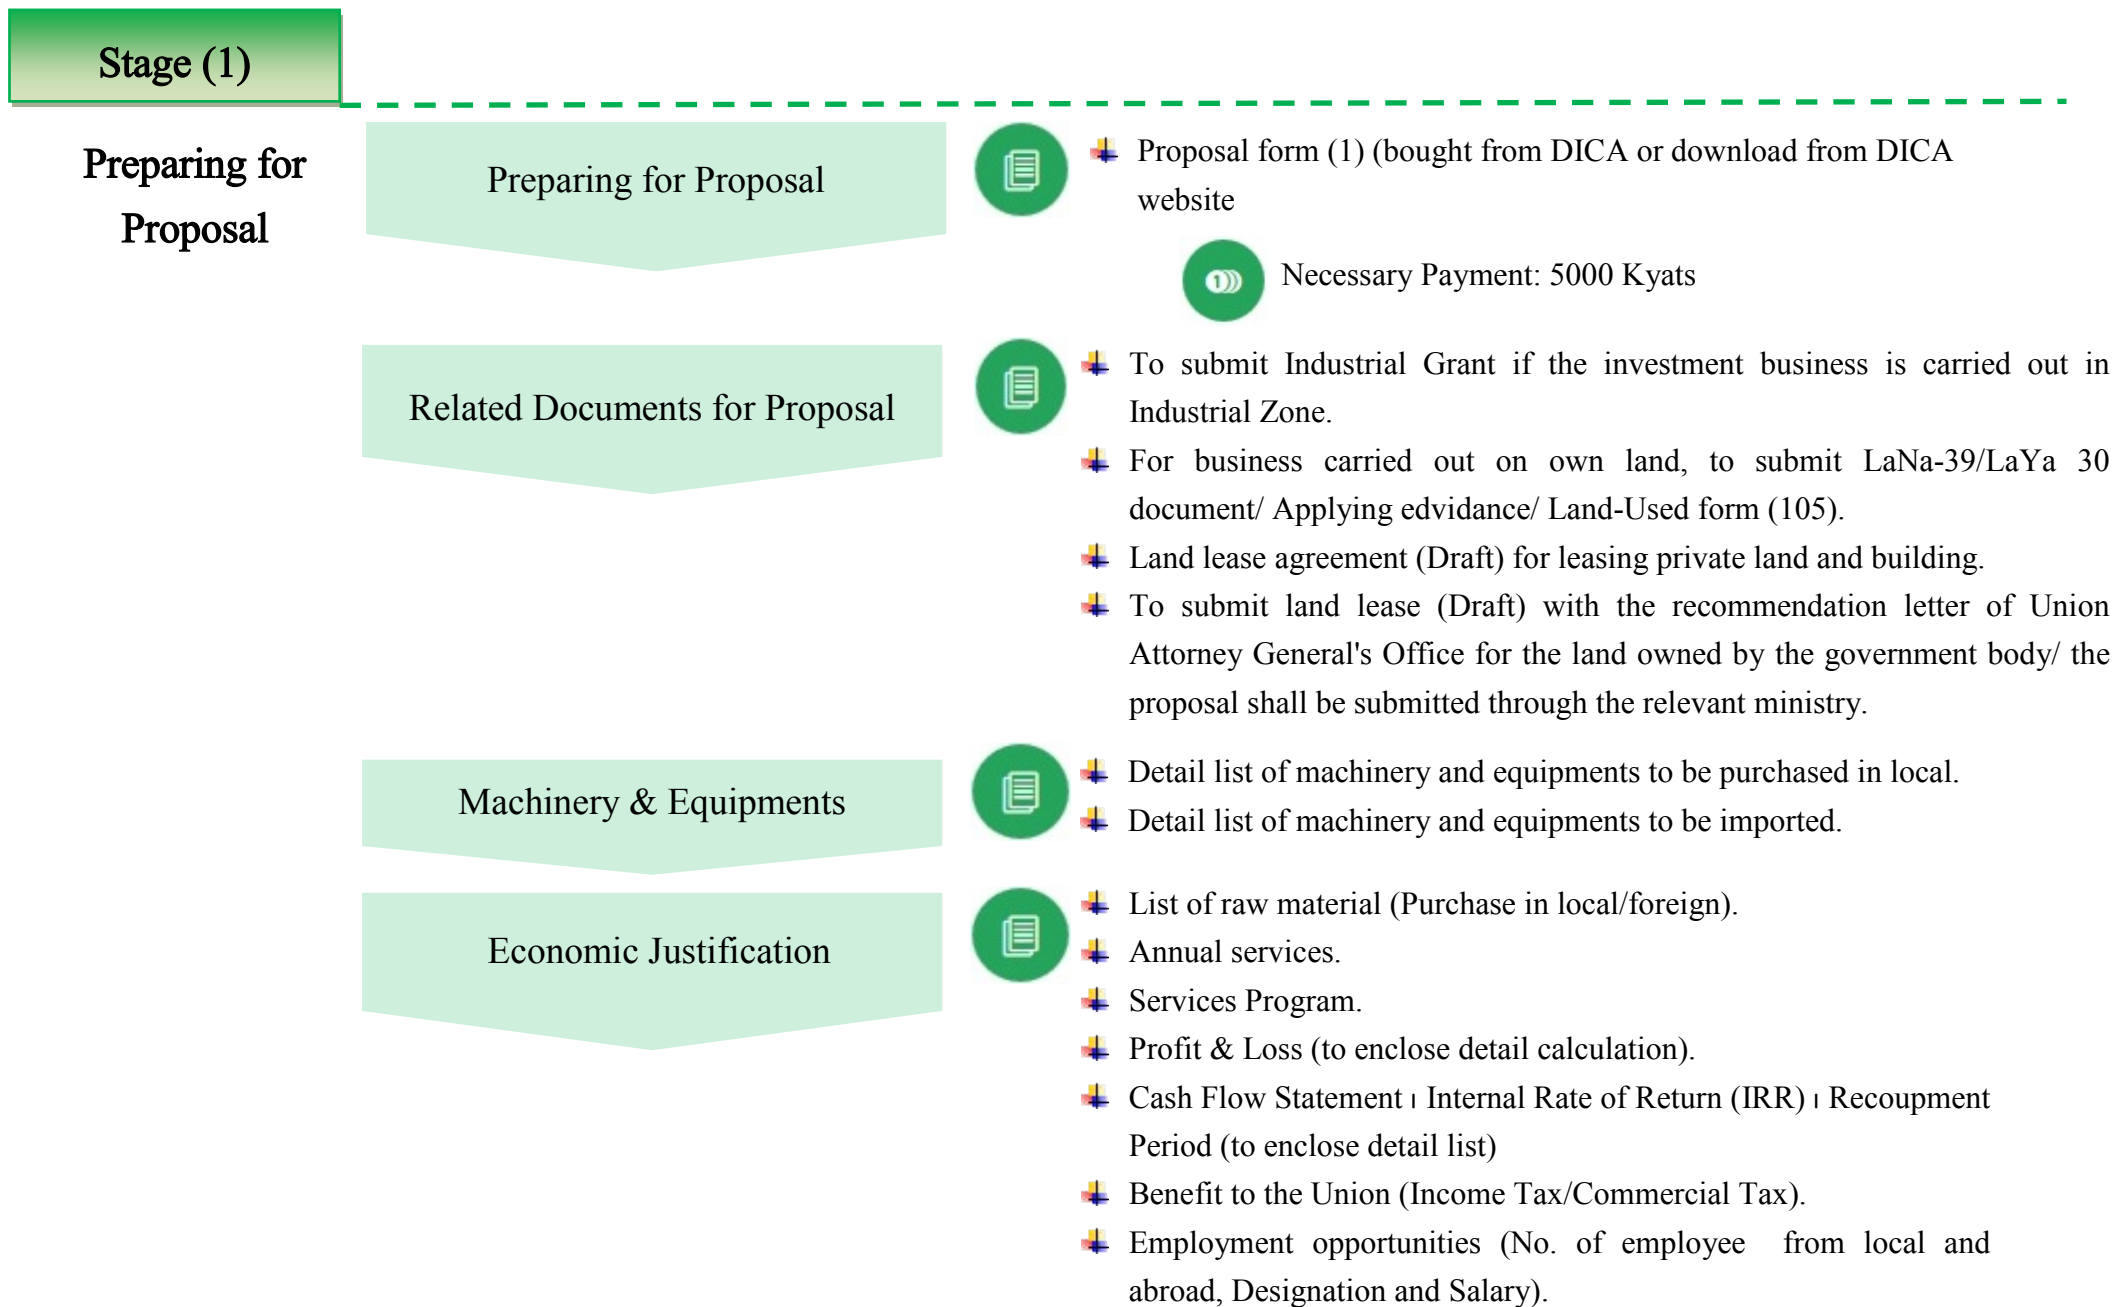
Stage (1)

Preparing for Proposal

Preparing for Proposal

Proposal form (1) (bought from DICA or download from DICA website

Necessary Payment: 5000 Kyats

Related Documents for Proposal

To submit Industrial Grant if the investment business is carried out in Industrial Zone.

For business carried out on own land, to submit LaNa-39/LaYa 30 document/ Applying edvidance/ Land-Used form (105).

Land lease agreement (Draft) for leasing private land and building.

To submit land lease (Draft) with the recommendation letter of Union Attorney General's Office for the land owned by the government body/ the proposal shall be submitted through the relevant ministry.

Machinery & Equipments

Detail list of machinery and equipments to be purchased in local.

Detail list of machinery and equipments to be imported.

Economic Justification

List of raw material (Purchase in local/foreign).

Annual services.

Services Program.

Profit & Loss (to enclose detail calculation).

Cash Flow Statement ၊ Internal Rate of Return (IRR) ၊ Recoupment Period (to enclose detail list)

Benefit to the Union (Income Tax/Commercial Tax).

Employment opportunities (No. of employee from local and abroad, Designation and Salary).